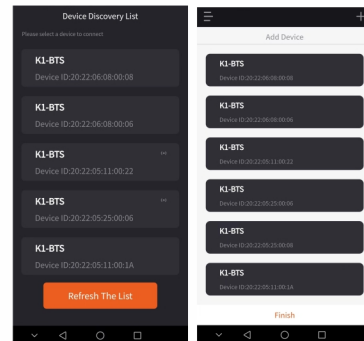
Device Discovery List

Please select a device to connect

K1-BTS
Device ID:20:22:06:08:00:08

K1-BTS
Device ID:20:22:06:08:00:06

K1-BTS
Device ID:20:22:05:11:00:22

K1-BTS
Device ID:20:22:05:25:00:06

K1-BTS
Device ID:20:22:05:11:00:1A

Refresh The List

Add Device

K1-BTS
Device ID:20:22:06:08:00:06

K1-BTS
Device ID:20:22:06:08:00:06

K1-BTS
Device ID:20:22:05:11:00:22

K1-BTS
Device ID:20:22:05:25:00:06

K1-BTS
Device ID:20:22:05:25:00:06

K1-BTS
Device ID:20:22:05:11:00:1A

Finish